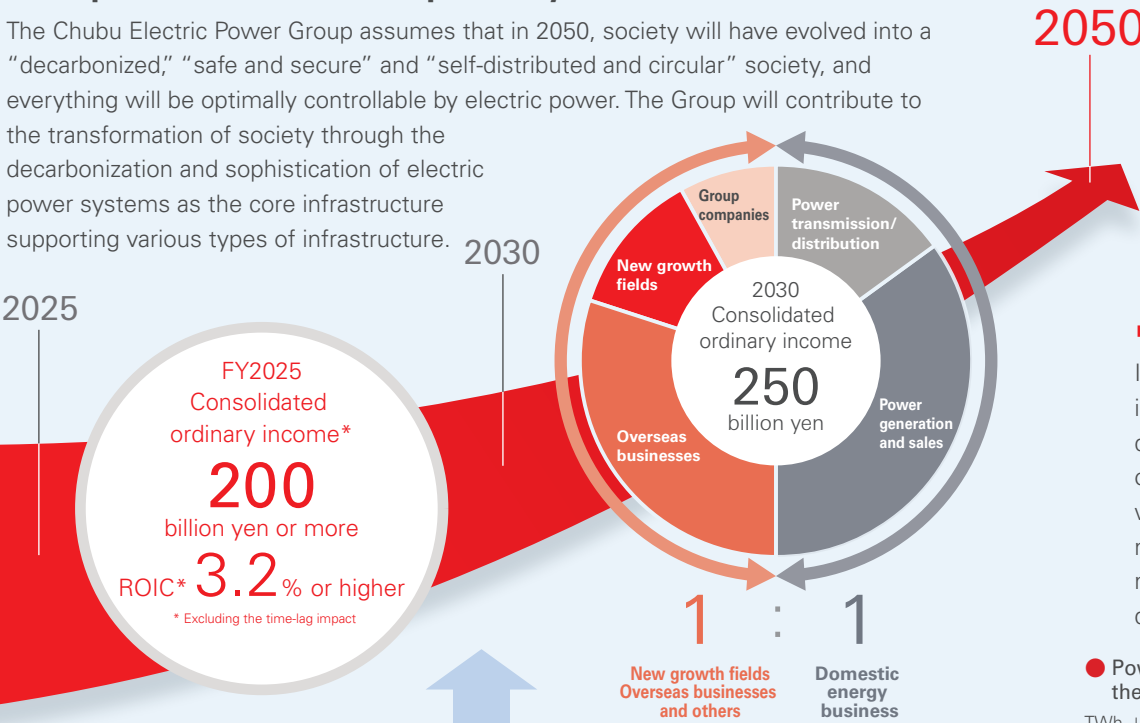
2050

The Chubu Electric Power Group assumes that in 2050, society will have evolved into a “decarbonized,” “safe and secure” and “self-distributed and circular” society, and everything will be optimally controllable by electric power. The Group will contribute to the transformation of society through the decarbonization and sophistication of electric power systems as the core infrastructure supporting various types of infrastructure.

2030

2025

FY2025
Consolidated
ordinary income*
200
billion yen or more
ROIC* 3.2% or higher
* Excluding the time-lag impact

Group companies

Power transmission/ distribution

New growth fields

2030
Consolidated
ordinary income
250
billion yen

Power generation and sales

Overseas businesses

1 : 1

New growth fields
Overseas businesses
and others

Domestic
energy
business

Pow
the
TWh
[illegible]